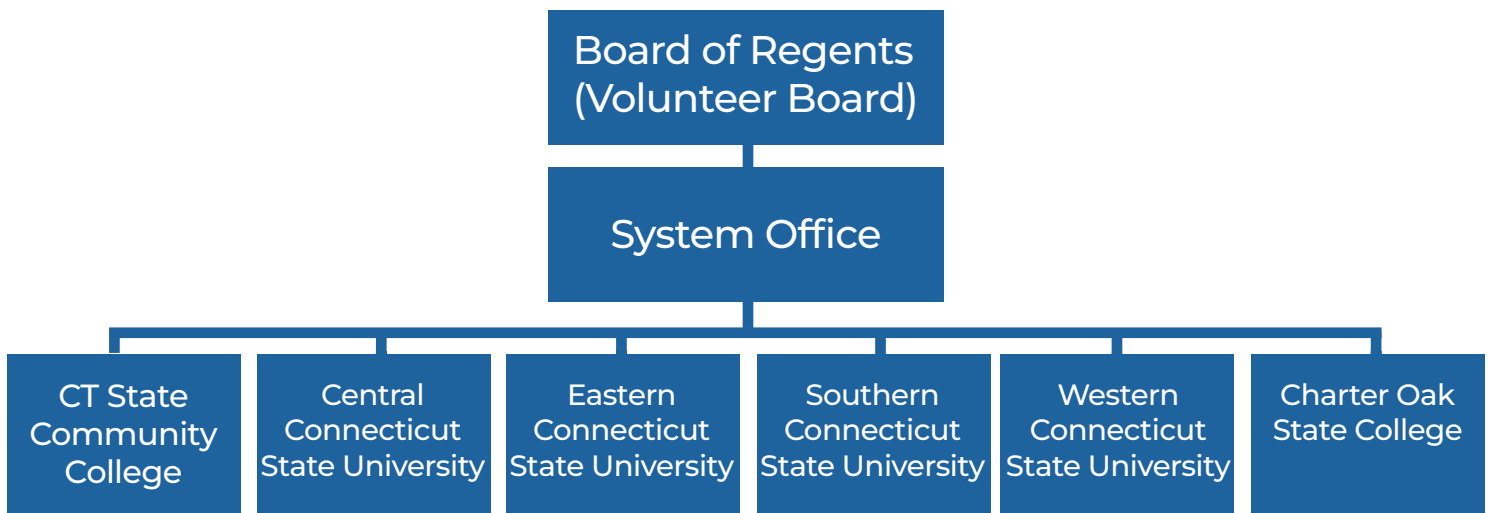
Board of Regents
(Volunteer Board)

System Office

CT State Community College

Central Connecticut State University

Eastern Connecticut State University

Southern Connecticut State University

Western Connecticut State University

Charter Oak State College